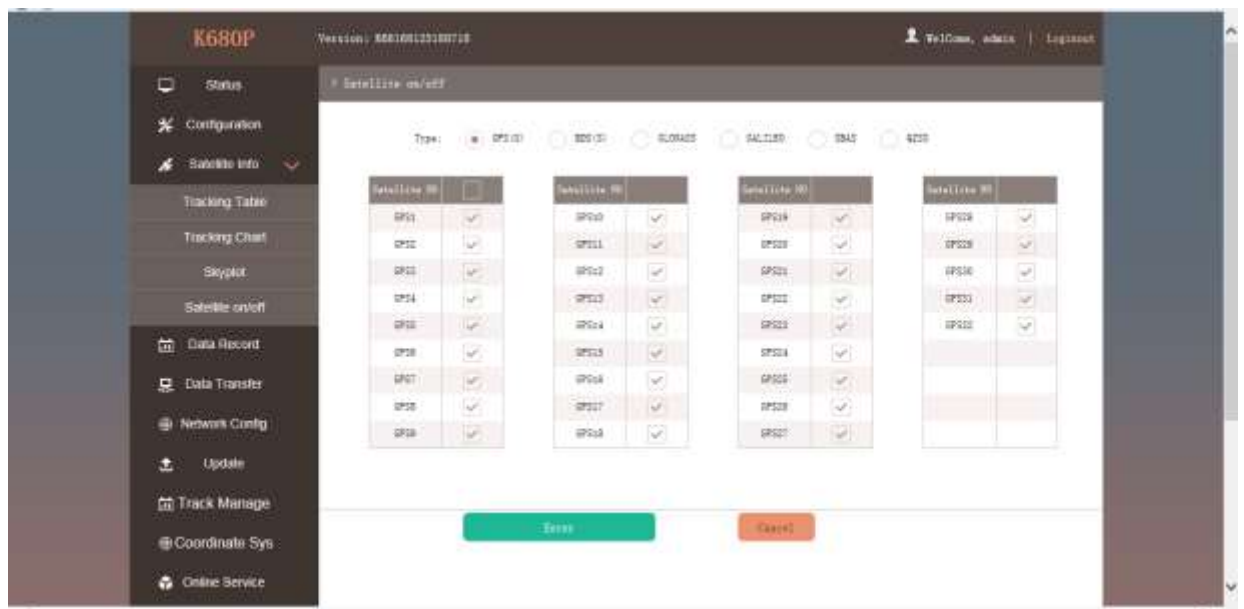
K680P

Version: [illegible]

Welcome, admin | Logout

Status

Configuration

Satellite Info

Tracking Table

Tracking Chart

Skyplot

Satellite on/off

Data Record

Data Transfer

Network Config

Update

Track Manage

Coordinate Sys

Online Service

> Satellite on/off

Type: GPS(0) BDS(0) GLONASS GALILEO SBAS QZSS

| Satellite NO | |
|---|---|
| GPS1 | ✓ |
| GPS2 | ✓ |
| GPS3 | ✓ |
| GPS4 | ✓ |
| GPS5 | ✓ |
| GPS6 | ✓ |
| GPS7 | ✓ |
| GPS8 | ✓ |
| GPS9 | ✓ |

| Satellite NO | |
|---|---|
| GPS10 | ✓ |
| GPS11 | ✓ |
| GPS12 | ✓ |
| GPS13 | ✓ |
| GPS14 | ✓ |
| GPS15 | ✓ |
| GPS16 | ✓ |
| GPS17 | ✓ |
| GPS18 | ✓ |

| Satellite NO | |
|---|---|
| GPS19 | ✓ |
| GPS20 | ✓ |
| GPS21 | ✓ |
| GPS22 | ✓ |
| GPS23 | ✓ |
| GPS24 | ✓ |
| GPS25 | ✓ |
| GPS26 | ✓ |
| GPS27 | ✓ |

| Satellite NO | |
|---|---|
| GPS28 | ✓ |
| GPS29 | ✓ |
| GPS30 | ✓ |
| GPS31 | ✓ |
| GPS32 | ✓ |

Enter

Cancel